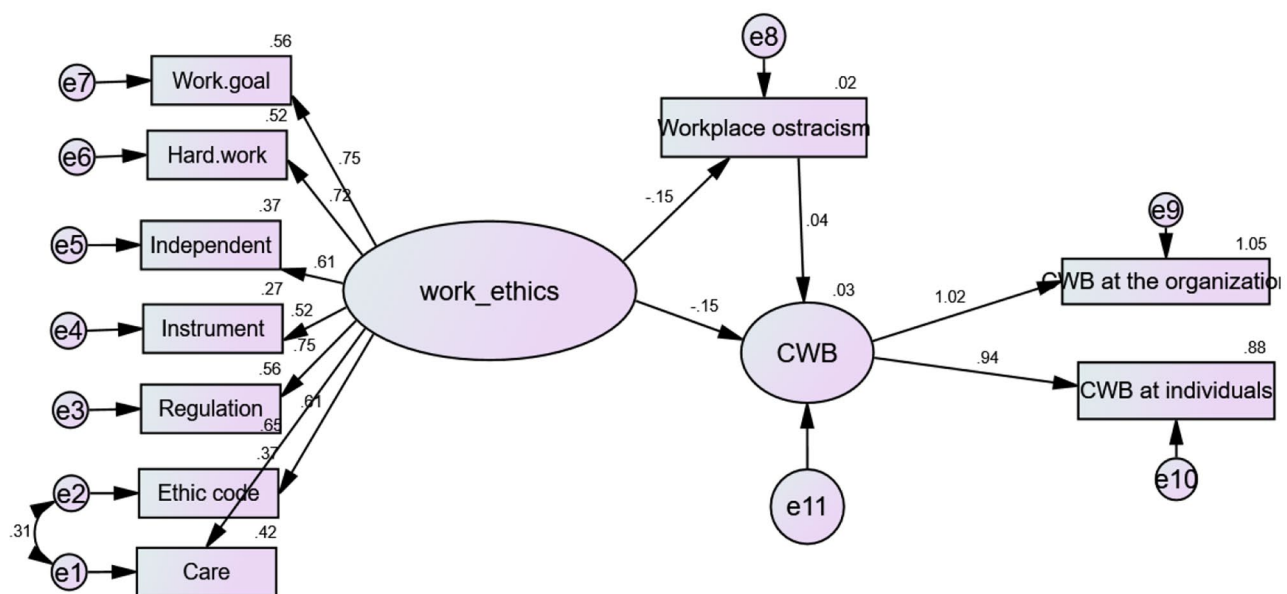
.56
e7
Work.goal
.52
e6
Hard.work
.75
.72
.37
e5
Independent
.61
.27
e4
Instrument
.52
.75
.56
e3
Regulation
.61
.65
.37
e2
Ethic code
.31
e1
Care
.42
work_ethics
e8
.02
Workplace ostracism
-.15
.04
-.15
.03
CWB
e11
e9
1.05
1.02
CWB at the organizatio
.94
.88
CWB at individuals
e10